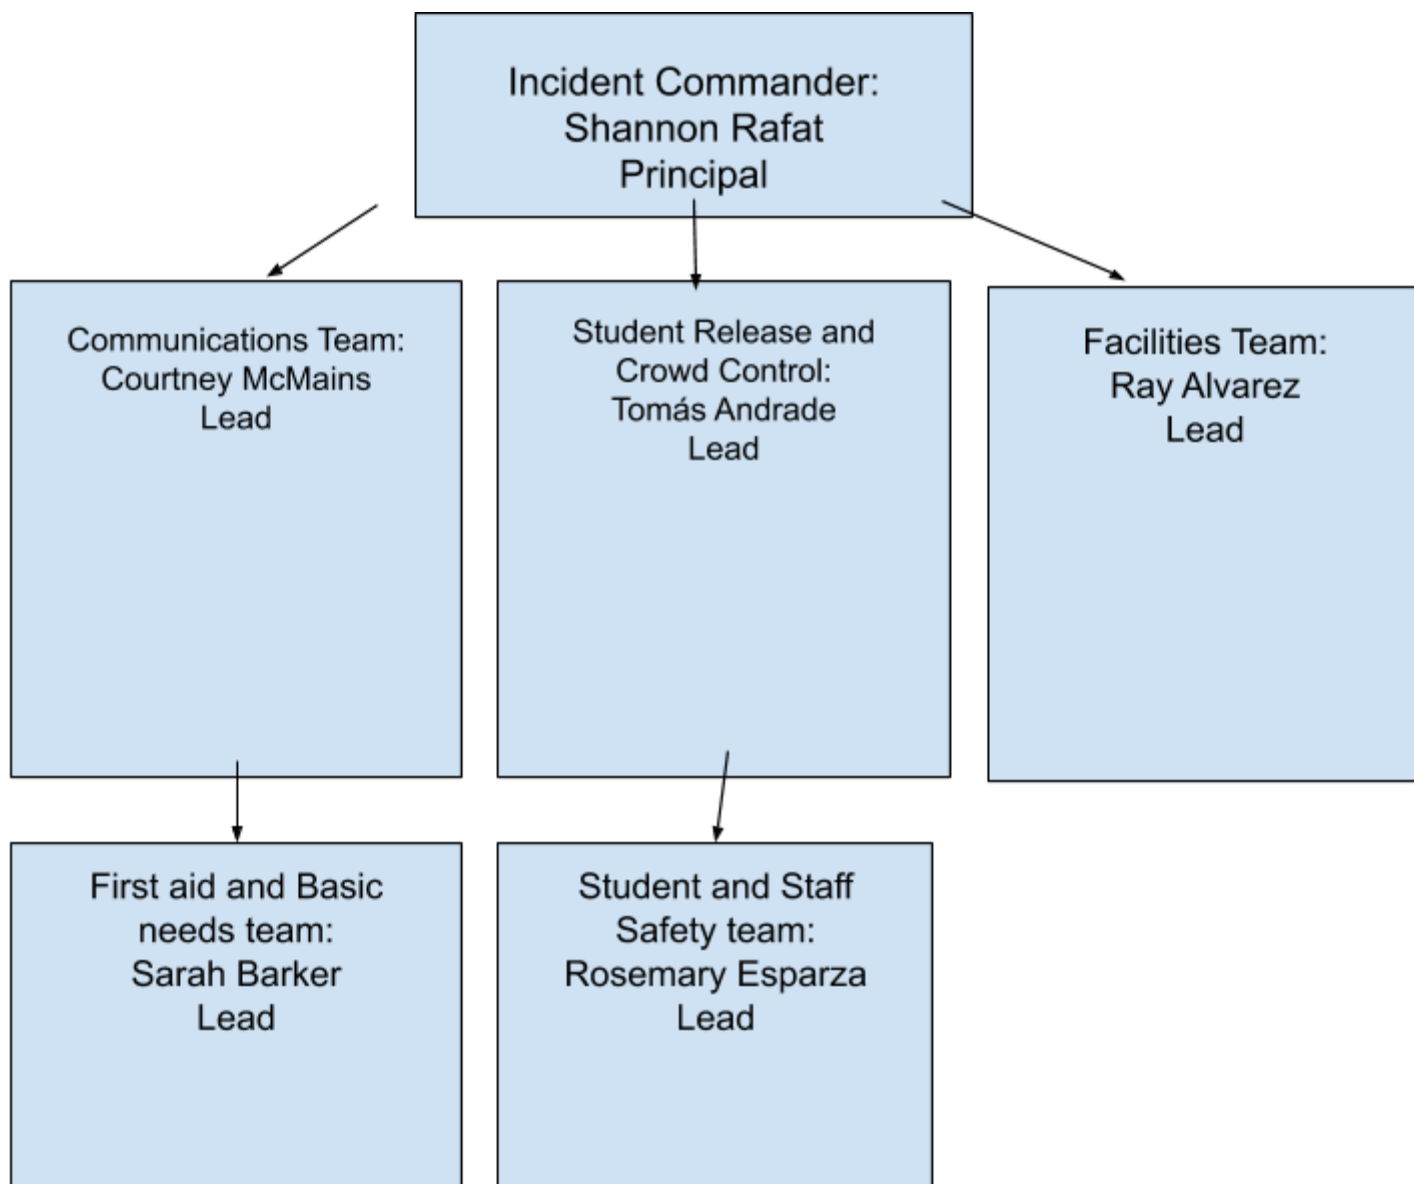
Incident Commander:
Shannon Rafat
Principal

Communications Team:
Courtney McMains
Lead

Student Release and
Crowd Control:
Tomás Andrade
Lead

Facilities Team:
Ray Alvarez
Lead

First aid and Basic
needs team:
Sarah Barker
Lead

Student and Staff
Safety team:
Rosemary Esparza
Lead